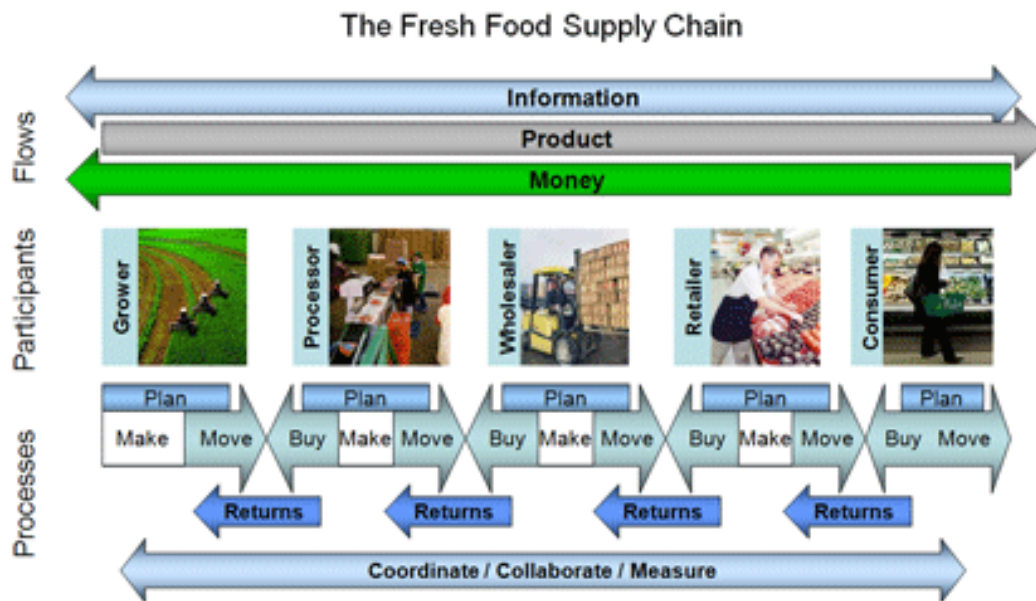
The Fresh Food Supply Chain

Flows

Information

Product

Money

Participants

Grower

Processor

Wholesaler

Retailer

Consumer

Processes

Plan

Make Move

Plan

Buy Make Move

Plan

Buy Make Move

Plan

Buy Make Move

Plan

Buy Move

Returns

Returns

Returns

Returns

Coordinate / Collaborate / Measure